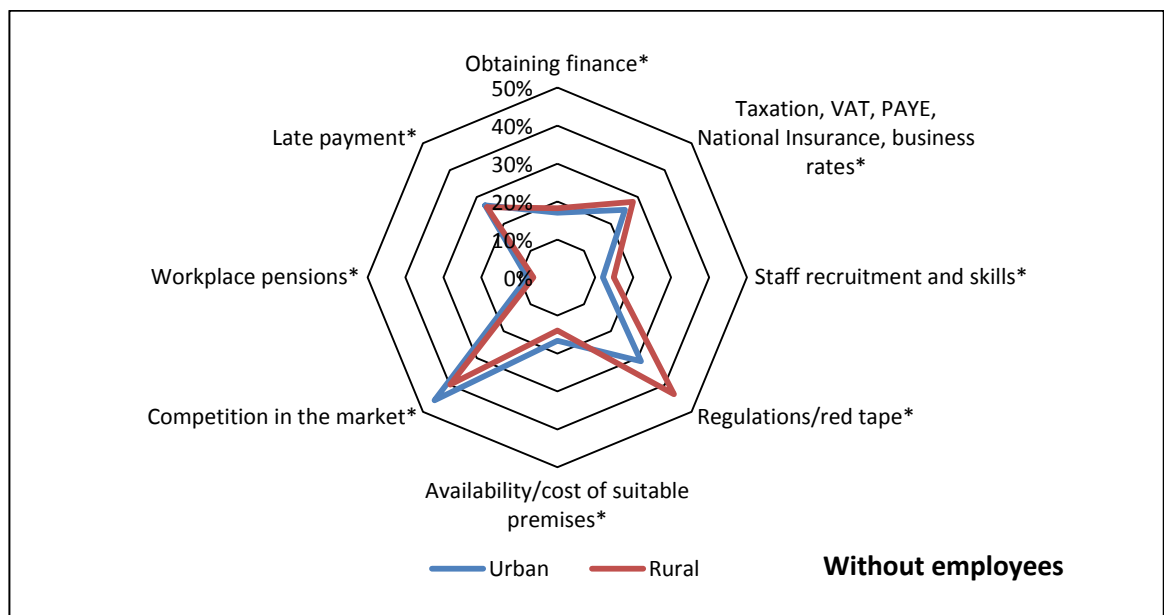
Obtaining finance*

50%

40%

30%

20%

10%

0%

Taxation, VAT, PAYE, National Insurance, business rates*

Staff recruitment and skills*

Regulations/red tape*

Availability/cost of suitable premises*

Competition in the market*

Workplace pensions*

Late payment*

Urban

Rural

Without employees